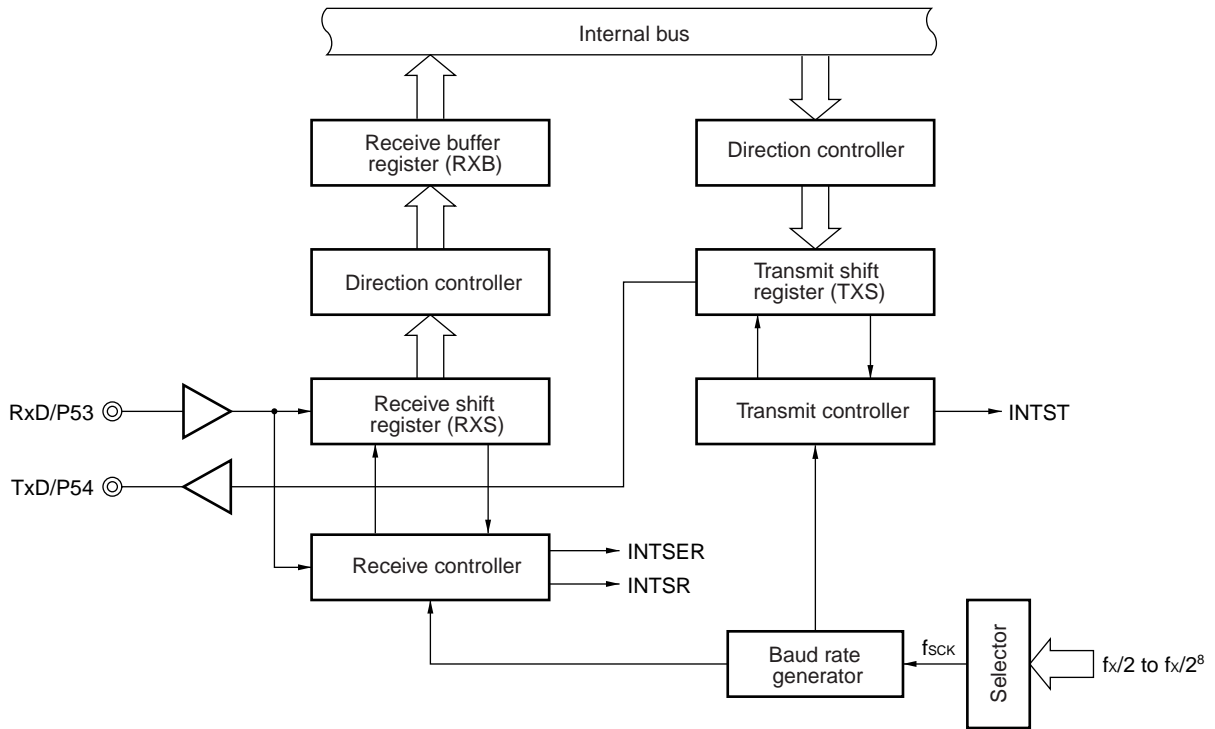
Internal bus

Receive buffer register (RXB)

Direction controller

Direction controller

Transmit shift register (TXS)

RxD/P53

Receive shift register (RXS)

Transmit controller

INTST

TxD/P54

Receive controller

INTSER

INTSR

$f_{SCK}$

Baud rate generator

Selector

$f_X/2$ to $f_X/2^8$